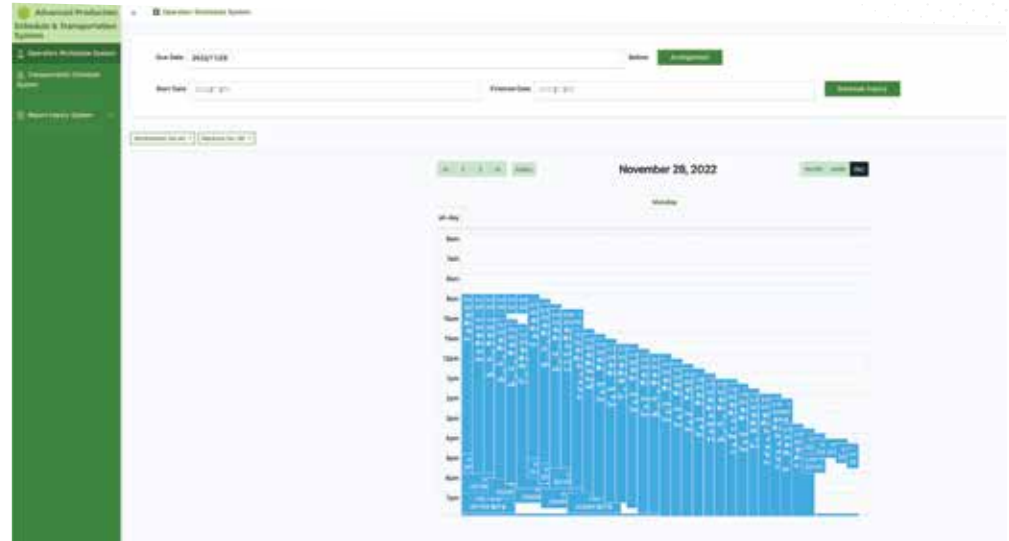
Advanced Production Schedule & Transportation System

Operation Workstate System

Transportation Schedule System

Report Inquiry System

Operation Workstate System

Due Date 2022/11/28

Action Assignment

Start Date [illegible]

Finished Date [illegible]

Schedule Inquiry

Workstation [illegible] Machine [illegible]

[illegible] Today

November 28, 2022

Month Week Day

Monday

all-day

5am

6am

7am

8am

9am

10am

11am

12pm

1pm

2pm

3pm

4pm

5pm

6pm

7pm